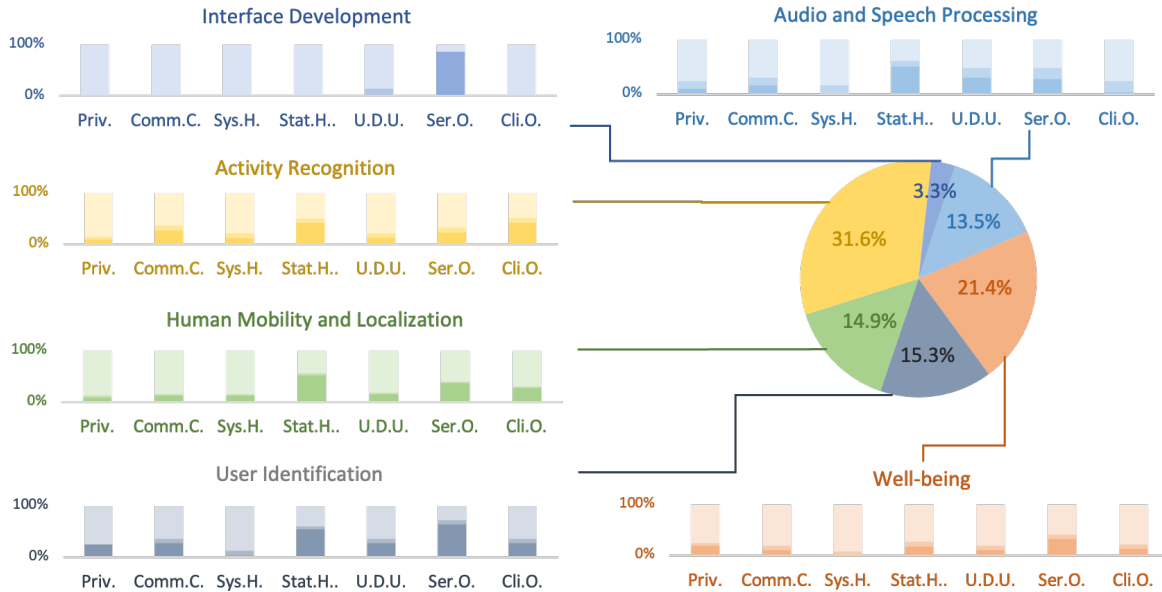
Interface Development

100%

0%

Priv. Comm.C. Sys.H. Stat.H.. U.D.U. Ser.O. Cli.O.

Audio and Speech Processing

100%

0%

Priv. Comm.C. Sys.H. Stat.H.. U.D.U. Ser.O. Cli.O.

Activity Recognition

100%

0%

Priv. Comm.C. Sys.H. Stat.H.. U.D.U. Ser.O. Cli.O.

3.3%

13.5%

31.6%

21.4%

14.9%

15.3%

Human Mobility and Localization

100%

0%

Priv. Comm.C. Sys.H. Stat.H.. U.D.U. Ser.O. Cli.O.

User Identification

100%

0%

Priv. Comm.C. Sys.H. Stat.H.. U.D.U. Ser.O. Cli.O.

Well-being

100%

0%

Priv. Comm.C. Sys.H. Stat.H.. U.D.U. Ser.O. Cli.O.